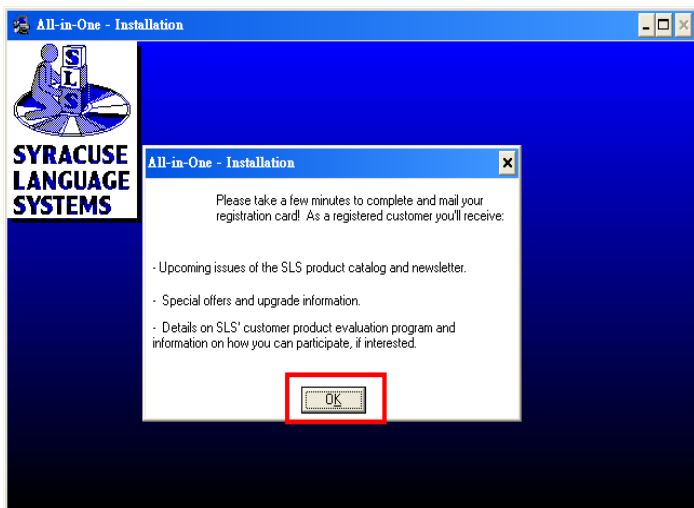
All-in-One - Installation

SLS

SYRACUSE LANGUAGE SYSTEMS

All-in-One - Installation

Please take a few minutes to complete and mail your registration card! As a registered customer you'll receive:

- Upcoming issues of the SLS product catalog and newsletter.

- Special offers and upgrade information.

- Details on SLS' customer product evaluation program and information on how you can participate, if interested.

OK